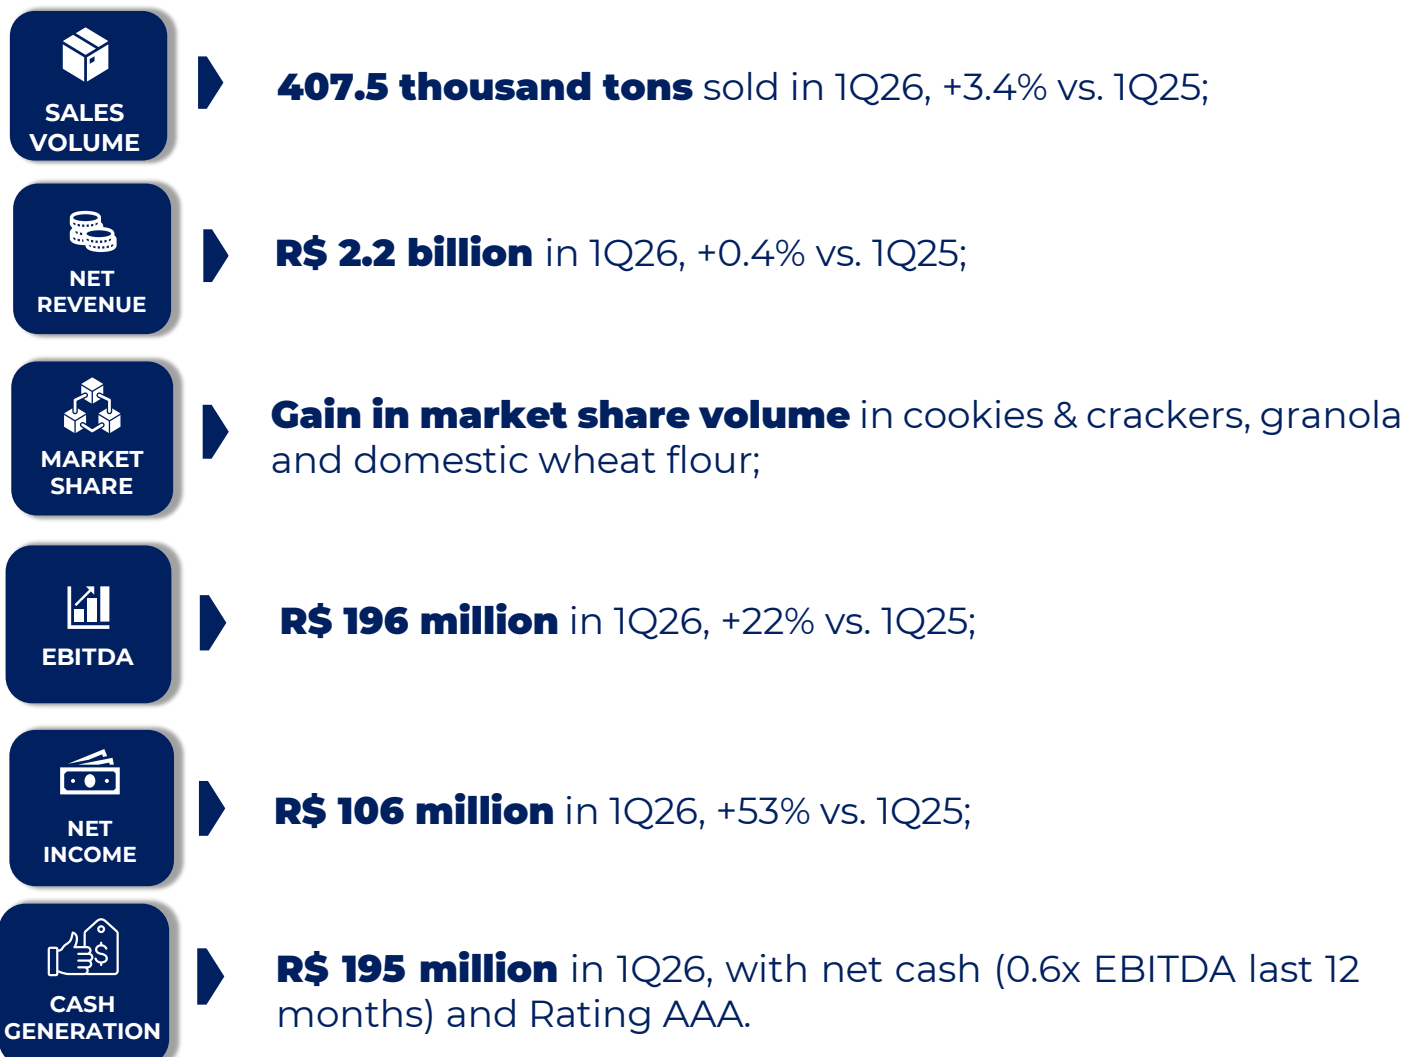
SALES VOLUME

407.5 thousand tons sold in 1Q26, +3.4% vs. 1Q25;

NET REVENUE

R$ 2.2 billion in 1Q26, +0.4% vs. 1Q25;

MARKET SHARE

Gain in market share volume in cookies & crackers, granola and domestic wheat flour;

EBITDA

R$ 196 million in 1Q26, +22% vs. 1Q25;

NET INCOME

R$ 106 million in 1Q26, +53% vs. 1Q25;

CASH GENERATION

R$ 195 million in 1Q26, with net cash (0.6x EBITDA last 12 months) and Rating AAA.